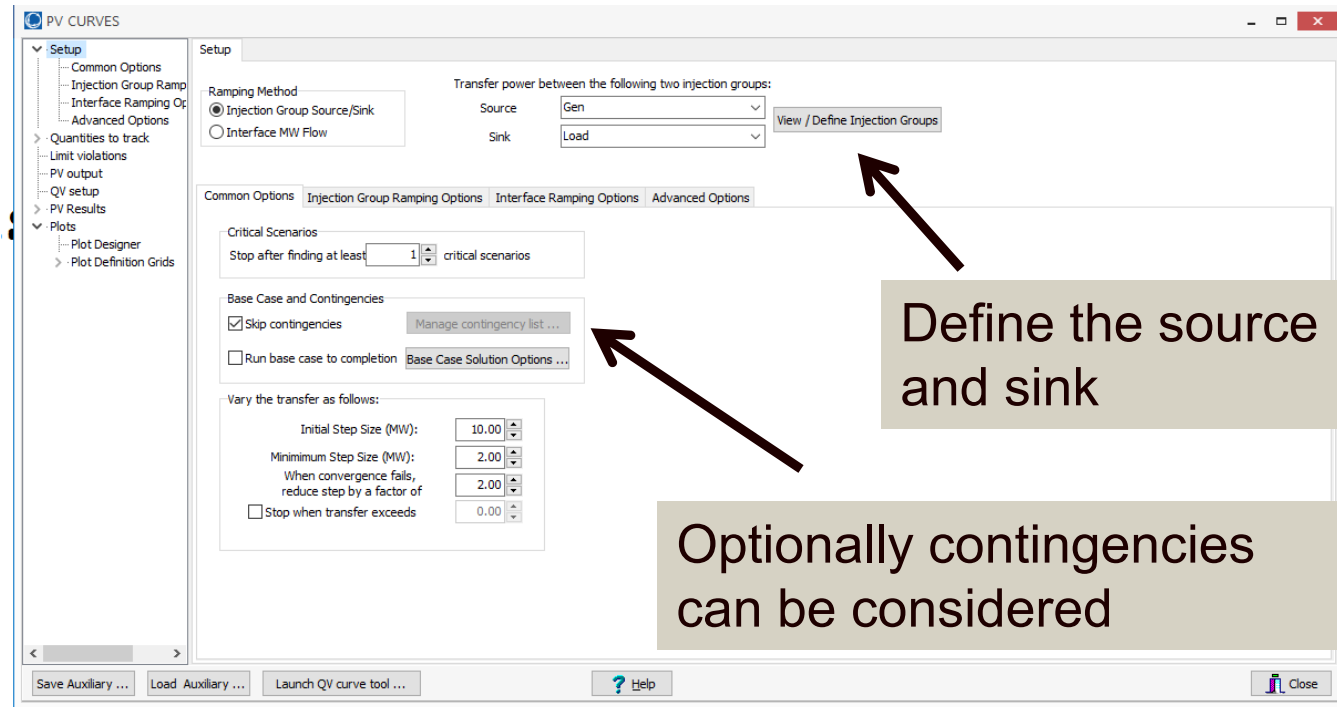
PV CURVES

Setup
Common Options
Injection Group Ramp
Interface Ramping Op
Advanced Options
Quantities to track
Limit violations
PV output
QV setup
PV Results
Plots
Plot Designer
Plot Definition Grids

Setup

Ramping Method
Injection Group Source/Sink
Interface MW Flow

Transfer power between the following two injection groups:
Source Gen
Sink Load
View / Define Injection Groups

Common Options | Injection Group Ramping Options | Interface Ramping Options | Advanced Options

Critical Scenarios
Stop after finding at least 1 critical scenarios

Base Case and Contingencies
Skip contingencies
Manage contingency list ...
Run base case to completion
Base Case Solution Options ...

Vary the transfer as follows:
Initial Step Size (MW): 10.00
Minimum Step Size (MW): 2.00
When convergence fails, reduce step by a factor of 2.00
Stop when transfer exceeds 0.00

Define the source and sink

Optionally contingencies can be considered

Save Auxiliary ...
Load Auxiliary ...
Launch QV curve tool ...
Help
Close